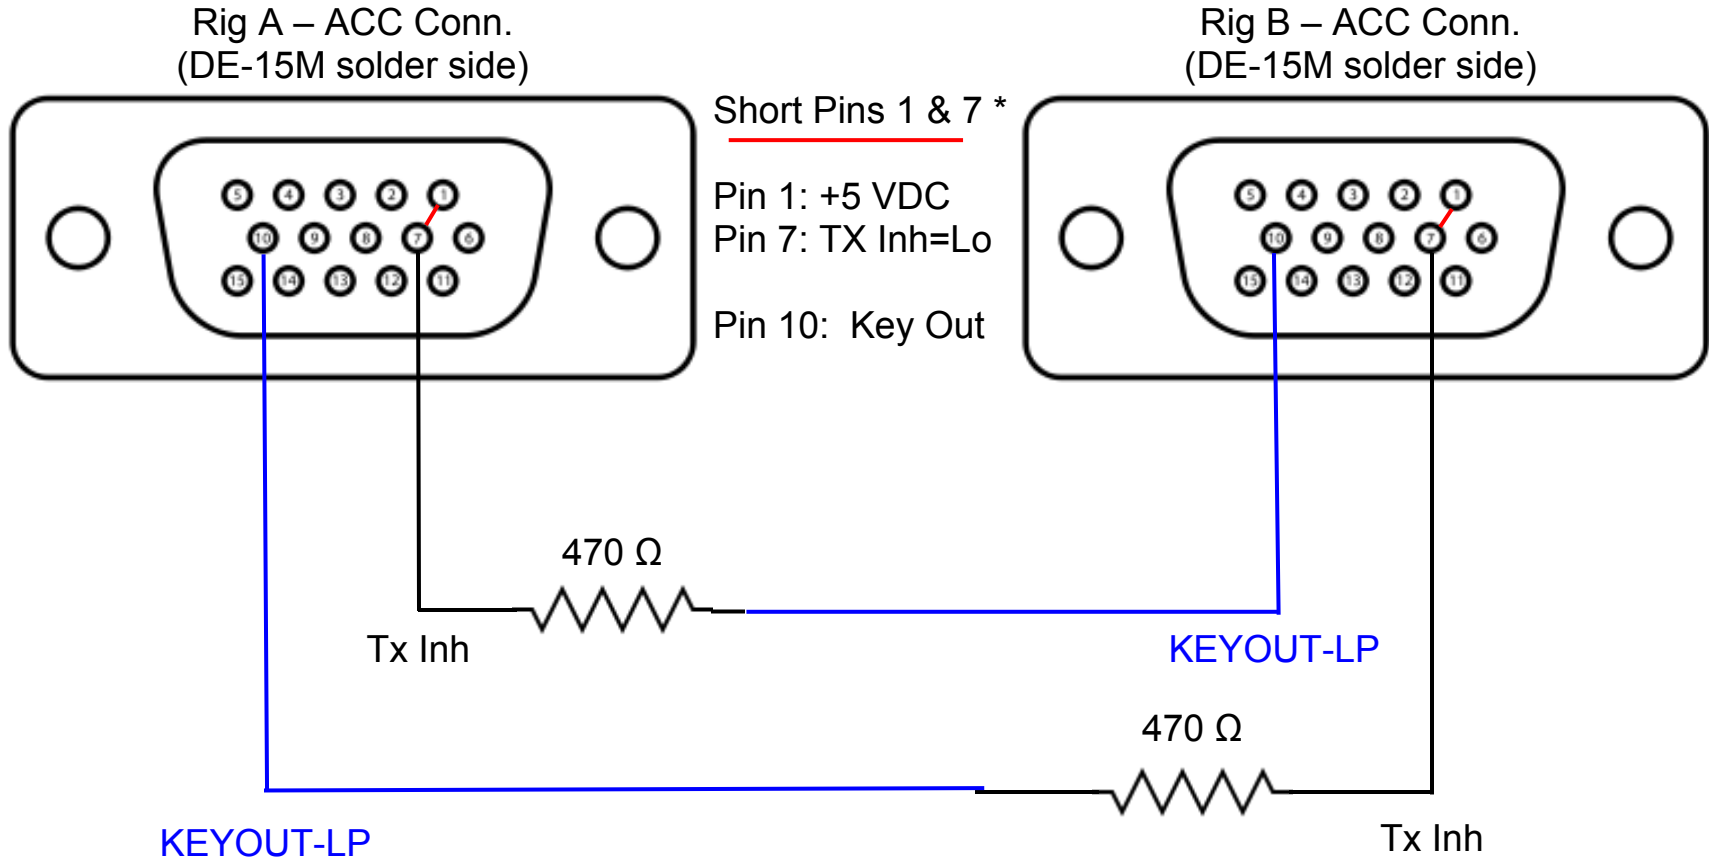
Rig A – ACC Conn.
(DE-15M solder side)

Short Pins 1 & 7 *

Pin 1: +5 VDC
Pin 7: TX Inh=Lo

Pin 10: Key Out

Rig B – ACC Conn.
(DE-15M solder side)

5 4 3 2 1
10 9 8 7 6
15 14 13 12 11

5 4 3 2 1
10 9 8 7 6
15 14 13 12 11

470 Ω

Tx Inh

KEYOUT-LP

470 Ω

KEYOUT-LP

Tx Inh